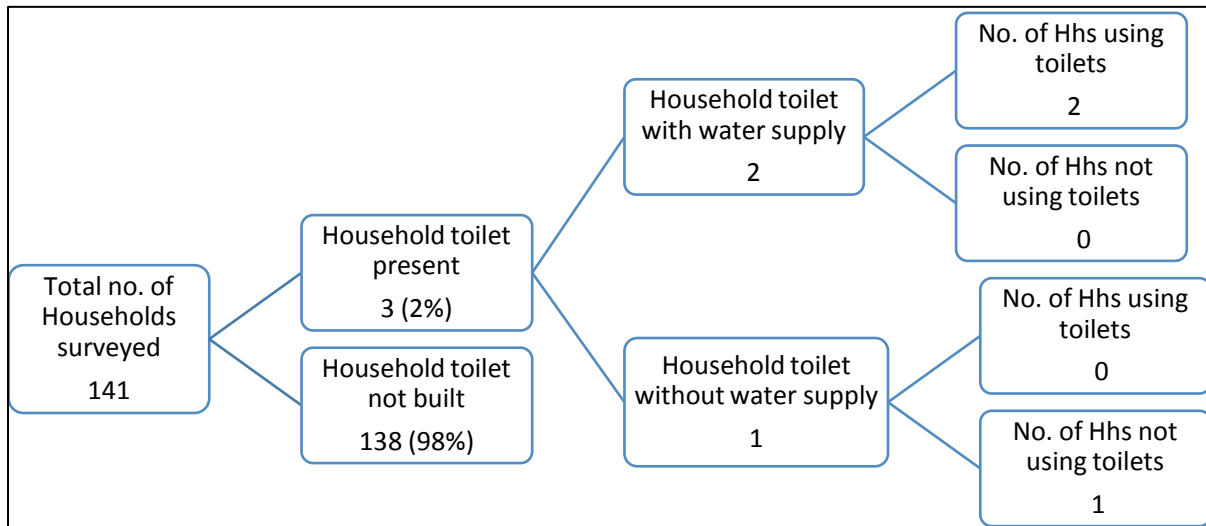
Total no. of Households surveyed

141

Household toilet present

3 (2%)

Household toilet not built

138 (98%)

Household toilet with water supply

2

Household toilet without water supply

1

No. of Hhs using toilets

2

No. of Hhs not using toilets

0

No. of Hhs using toilets

0

No. of Hhs not using toilets

1